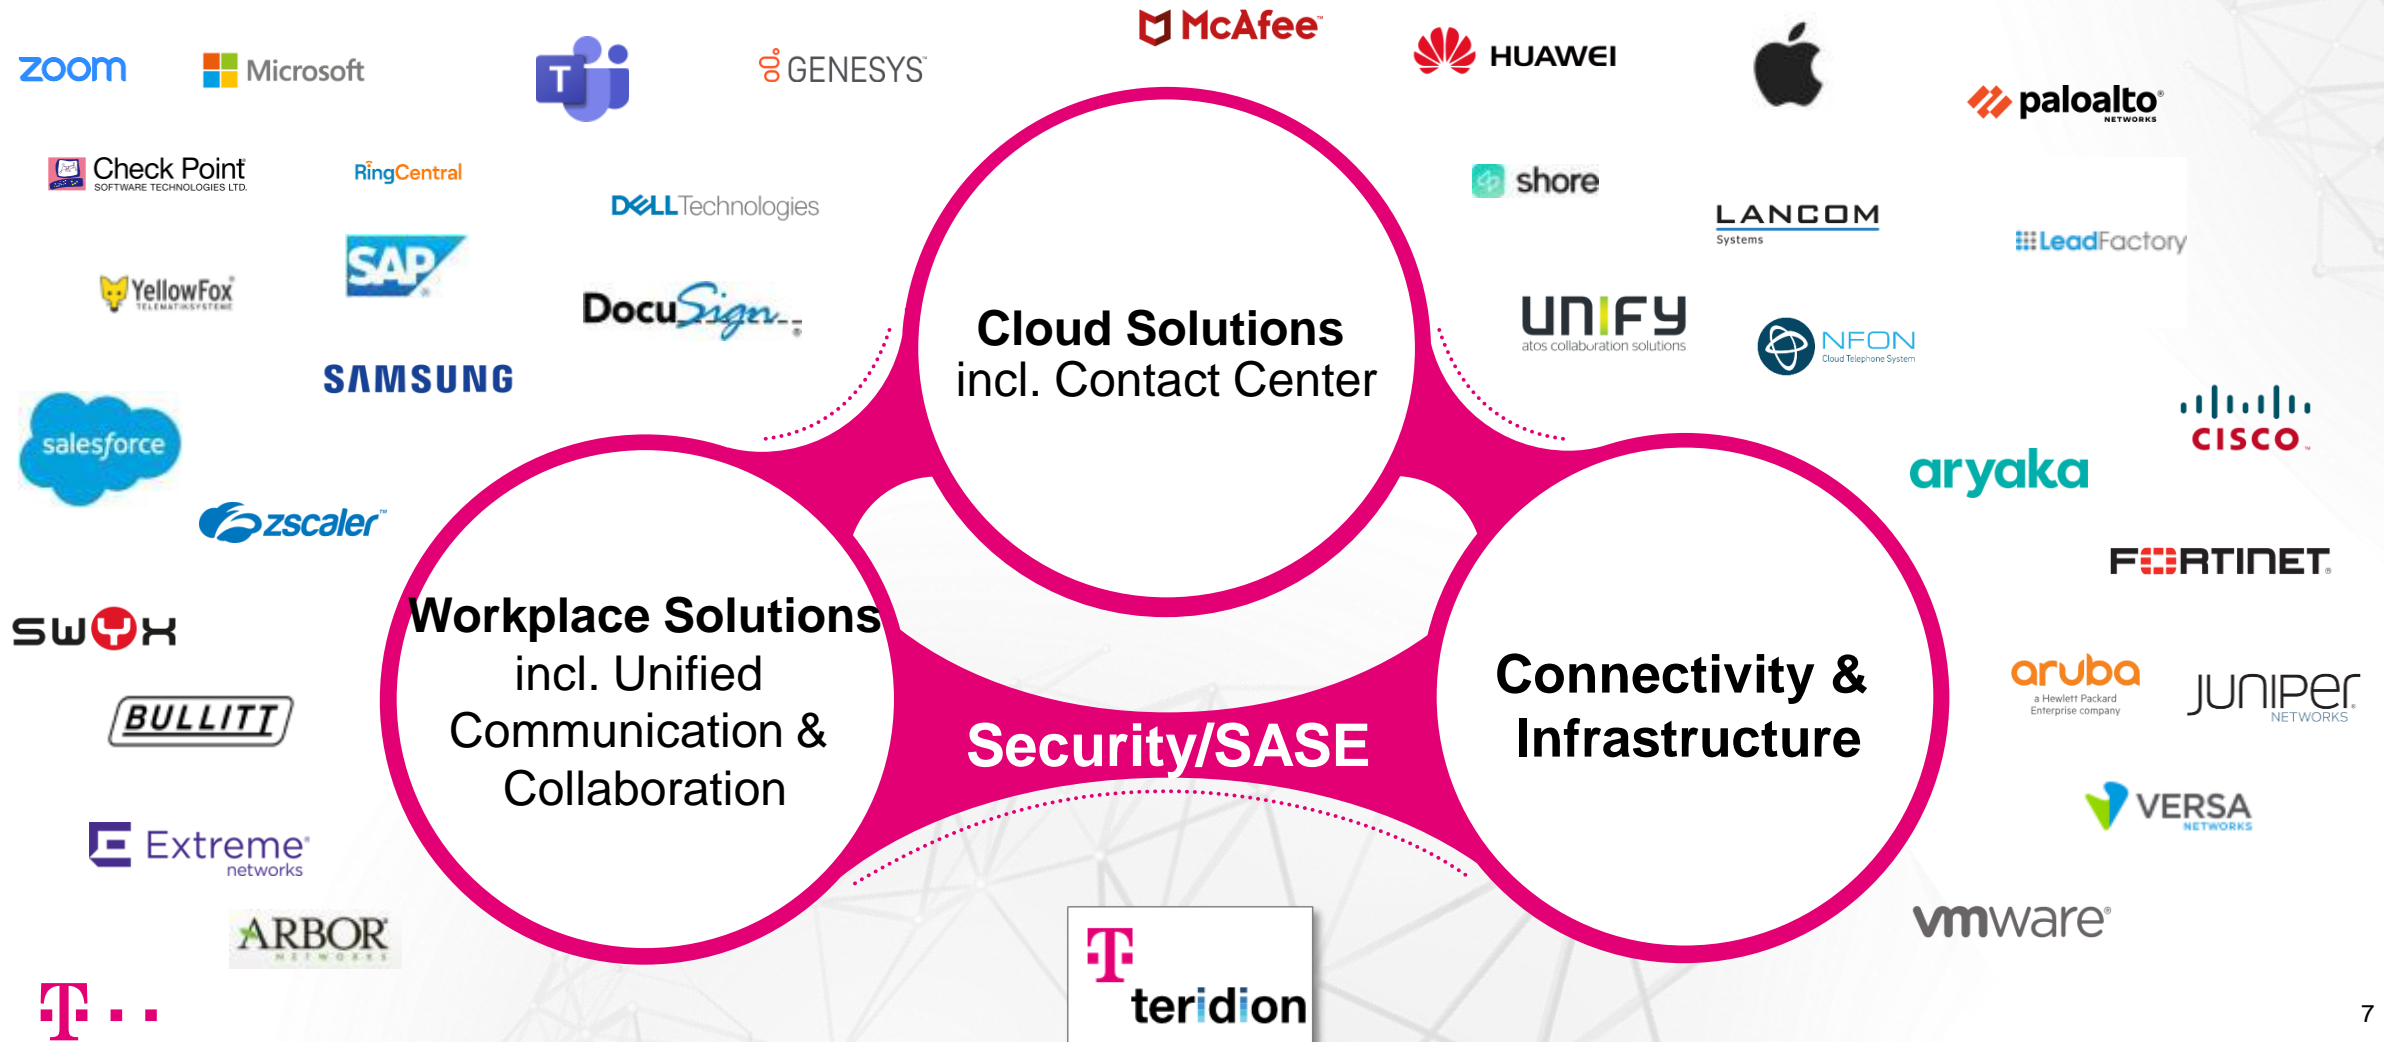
zoom

Microsoft

T

GENESYS

McAfee

HUAWEI

paloalto NETWORKS

Check Point SOFTWARE TECHNOLOGIES LTD.

RingCentral

DELL Technologies

shore

LANCOM Systems

LeadFactory

YellowFox TELEMATIKSYSTEME

SAP

DocuSign

UNIFY atos collaboration solutions

NFON Cloud Telephone System

SAMSUNG

salesforce

zscaler

cisco

aryaka

FORTINET

SWYX

BULLITT

aruba a Hewlett Packard Enterprise company

JUNIPER NETWORKS

VERSA NETWORKS

Extreme networks

vmware

ARBOR NETWORKS

**Cloud Solutions**
incl. Contact Center

**Workplace Solutions**
incl. Unified Communication & Collaboration

**Security/SASE**

**Connectivity & Infrastructure**

T teridion

T · ·

7